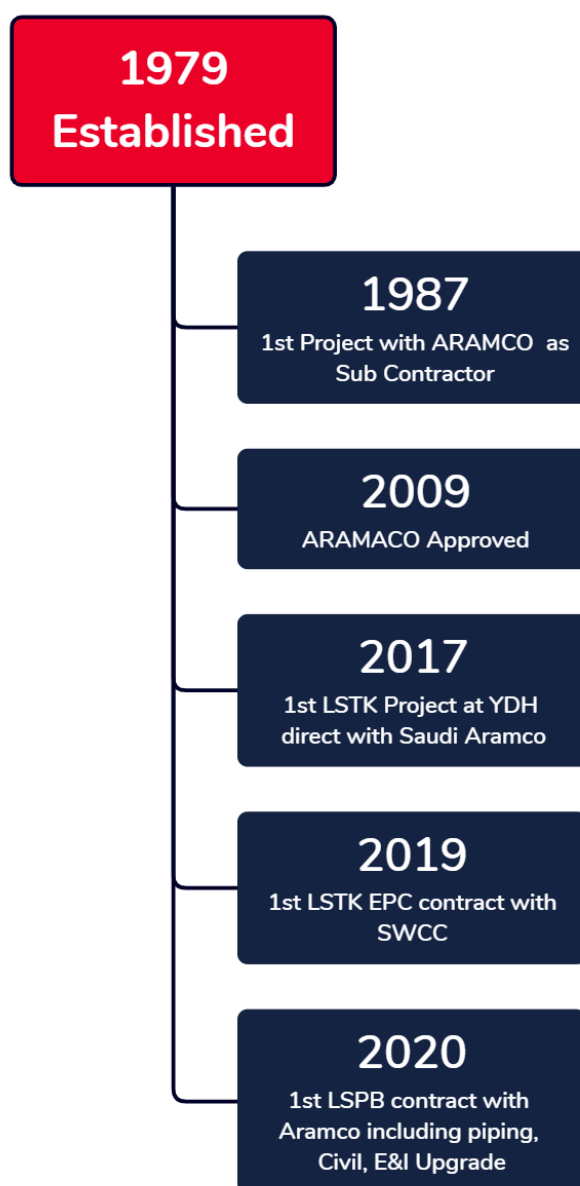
1979
Established

1987
1st Project with ARAMCO as Sub Contractor

2009
ARAMACO Approved

2017
1st LSTK Project at YDH direct with Saudi Aramco

2019
1st LSTK EPC contract with SWCC

2020
1st LSPB contract with Aramco including piping, Civil, E&I Upgrade